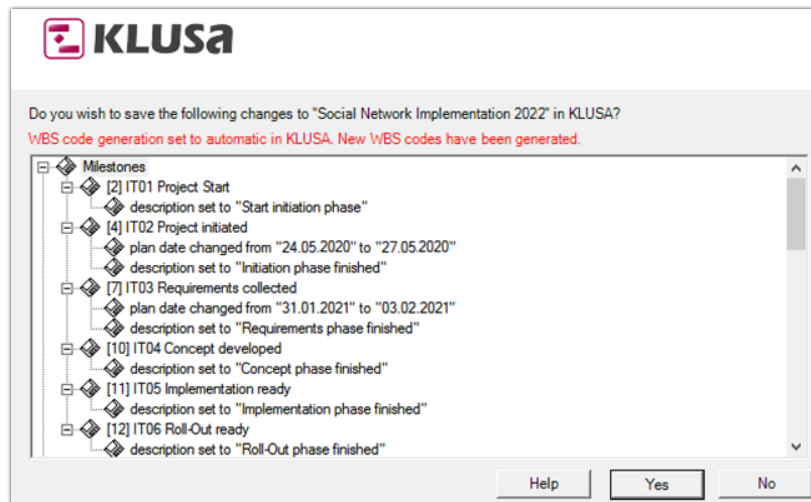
KLUSa

Do you wish to save the following changes to "Social Network Implementation 2022" in KLUSA?

WBS code generation set to automatic in KLUSA. New WBS codes have been generated.

Milestones
[2] IT01 Project Start
description set to "Start initiation phase"
[4] IT02 Project initiated
plan date changed from "24.05.2020" to "27.05.2020"
description set to "Initiation phase finished"
[7] IT03 Requirements collected
plan date changed from "31.01.2021" to "03.02.2021"
description set to "Requirements phase finished"
[10] IT04 Concept developed
description set to "Concept phase finished"
[11] IT05 Implementation ready
description set to "Implementation phase finished"
[12] IT06 Roll-Out ready
description set to "Roll-Out phase finished"

Help
Yes
No